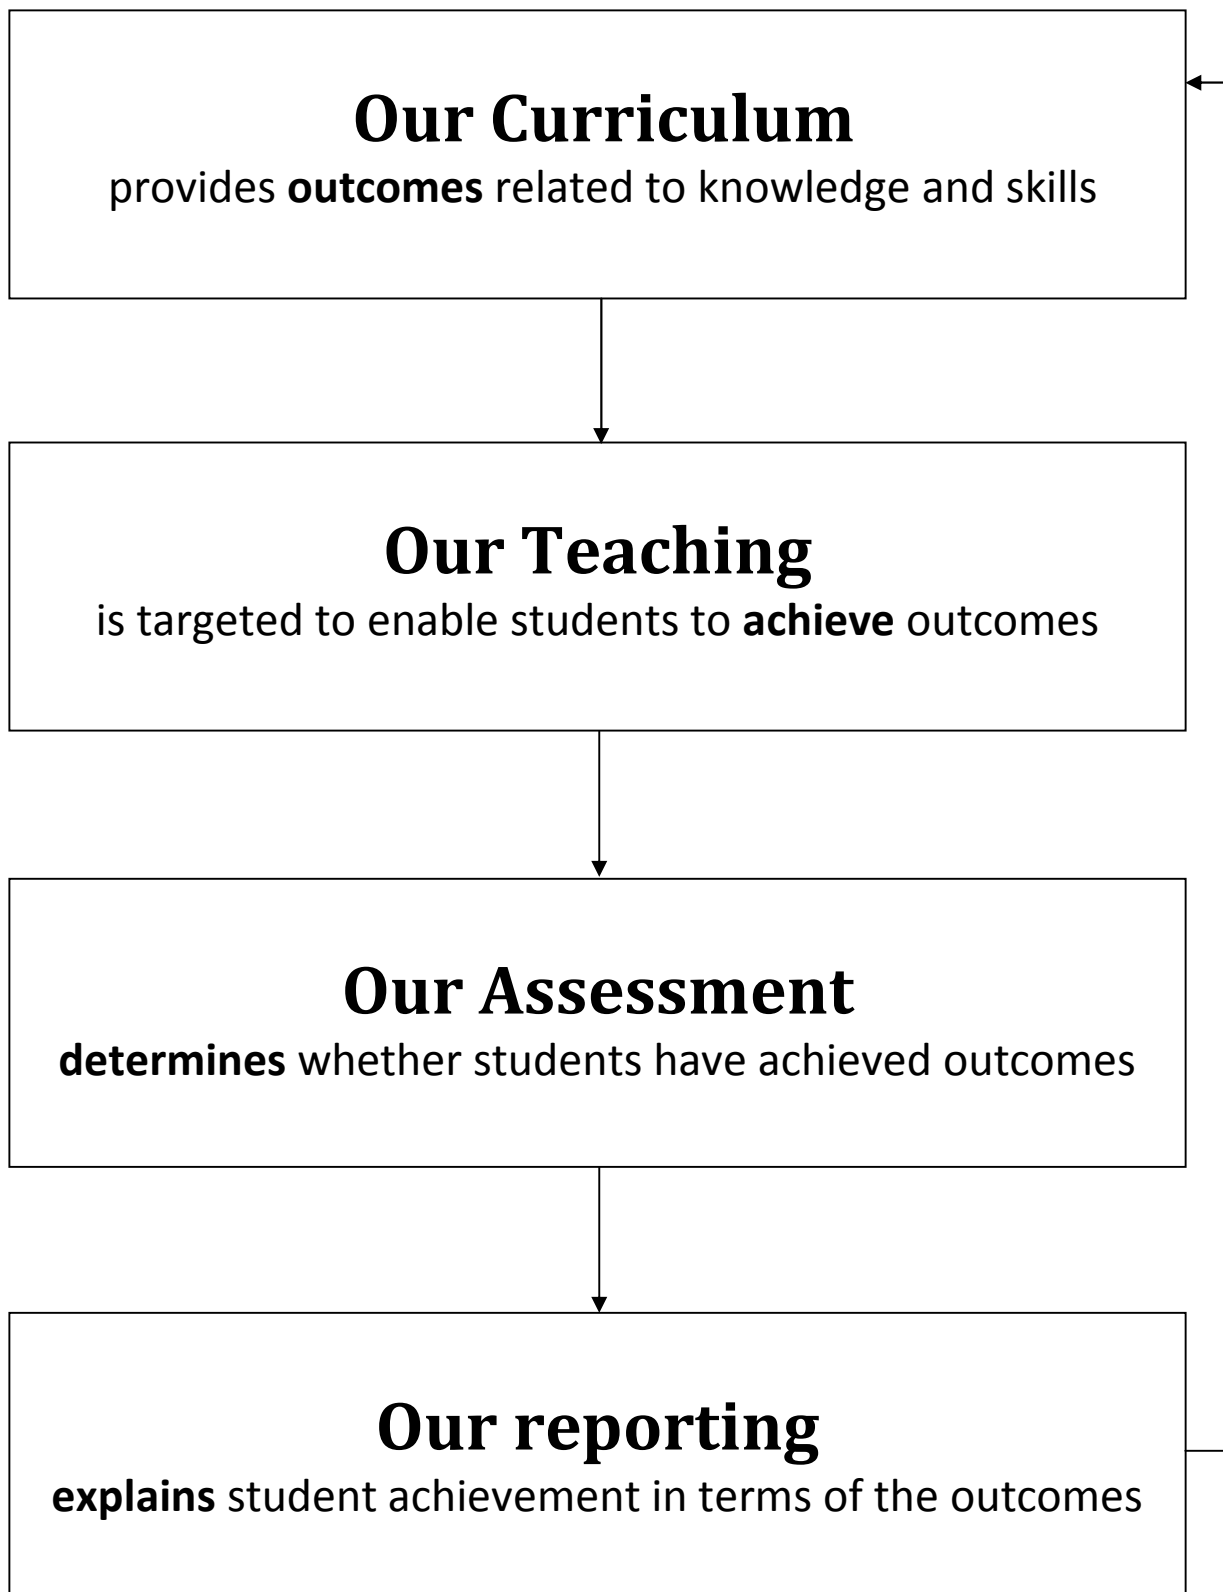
Our Curriculum
provides outcomes related to knowledge and skills

Our Teaching
is targeted to enable students to achieve outcomes

Our Assessment
determines whether students have achieved outcomes

Our reporting
explains student achievement in terms of the outcomes